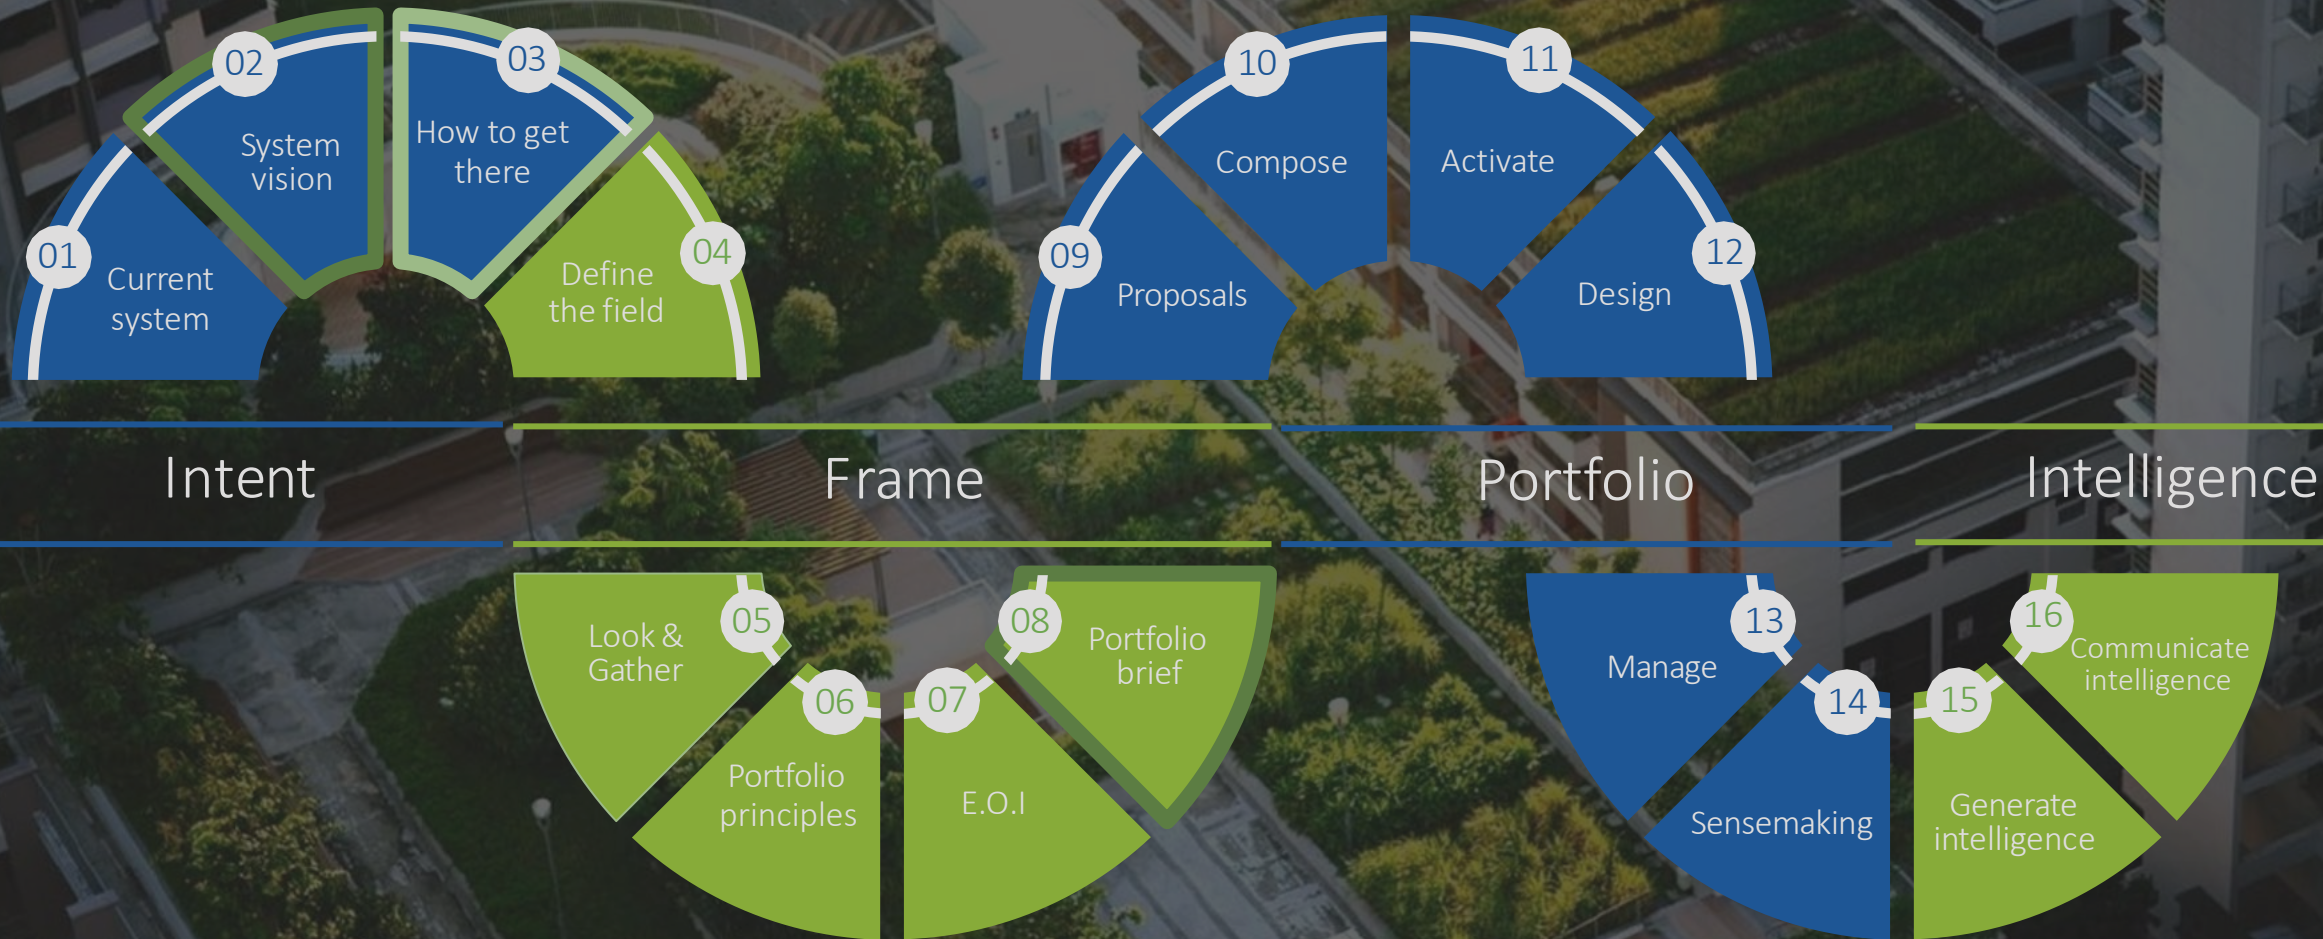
01 Current system
02 System vision
03 How to get there
04 Define the field
09 Proposals
10 Compose
11 Activate
12 Design

Intent

Frame

Portfolio

Intelligence

Look & Gather 05
06 Portfolio principles
07 E.O.I
08 Portfolio brief
Manage 13
14 Sensemaking
15 Generate intelligence
16 Communicate intelligence